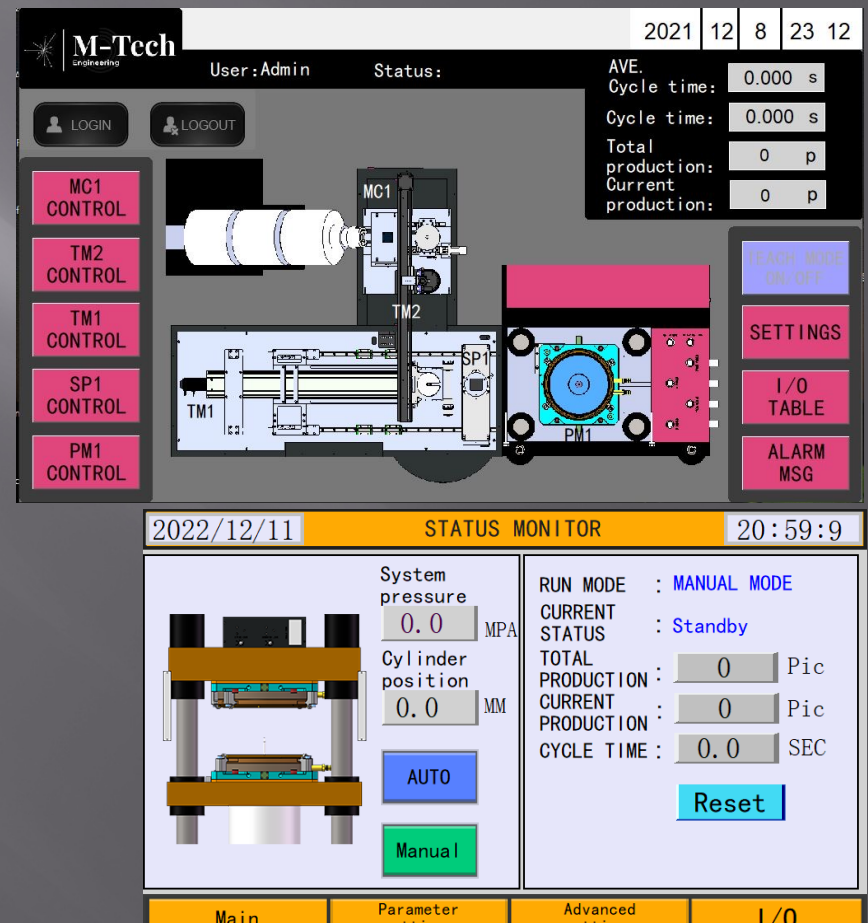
M-Tech
Engineering

User:Admin Status:

2021 12 8 23 12

AVE. Cycle time: 0.000 s
Cycle time: 0.000 s
Total production: 0 p
Current production: 0 p

LOGIN LOGOUT

MC1 CONTROL
TM2 CONTROL
TM1 CONTROL
SP1 CONTROL
PM1 CONTROL

MC1
TM2
SP1
TM1
PM1

TEACH MODE ON/OFF
SETTINGS
I/O TABLE
ALARM MSG

2022/12/11 STATUS MONITOR 20:59:9

System pressure
0.0 MPA
Cylinder position
0.0 MM
AUTO
Manual

RUN MODE : MANUAL MODE
CURRENT STATUS : Standby
TOTAL PRODUCTION : 0 Pic
CURRENT PRODUCTION : 0 Pic
CYCLE TIME : 0.0 SEC
Reset

Main
Parameter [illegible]
Advanced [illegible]
I/O